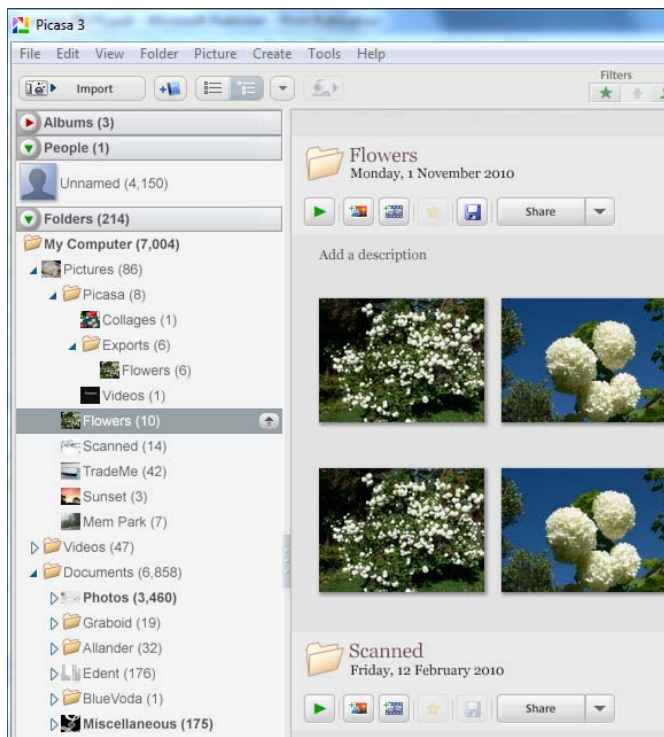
Picasa 3

File Edit View Folder Picture Create Tools Help

Import

Filters

Albums (3)

People (1)

Unnamed (4,150)

Folders (214)

My Computer (7,004)

Pictures (86)

Picasa (8)

Collages (1)

Exports (6)

Flowers (6)

Videos (1)

Flowers (10)

Scanned (14)

TradeMe (42)

Sunset (3)

Mem Park (7)

Videos (47)

Documents (6,858)

Photos (3,460)

Graboid (19)

Allander (32)

Edent (176)

BlueVoda (1)

Miscellaneous (175)

Flowers
Monday, 1 November 2010

Share

Add a description

Scanned
Friday, 12 February 2010

Share